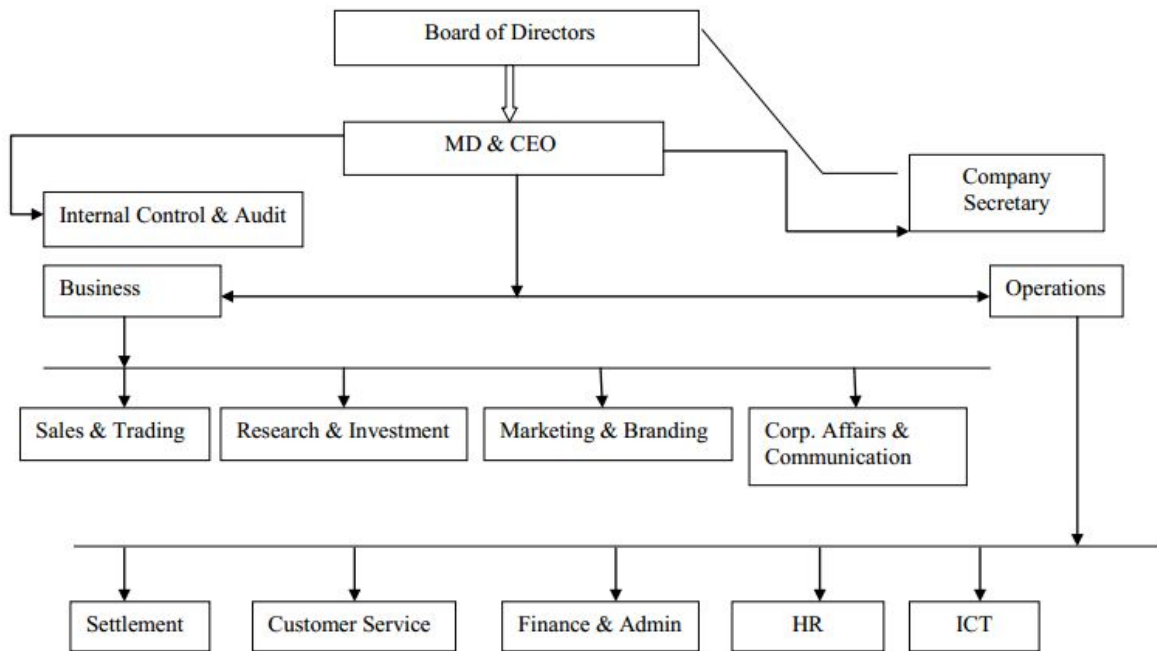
Board of Directors

MD & CEO

Company Secretary

Internal Control & Audit

Business

Operations

Sales & Trading

Research & Investment

Marketing & Branding

Corp. Affairs & Communication

Settlement

Customer Service

Finance & Admin

HR

ICT